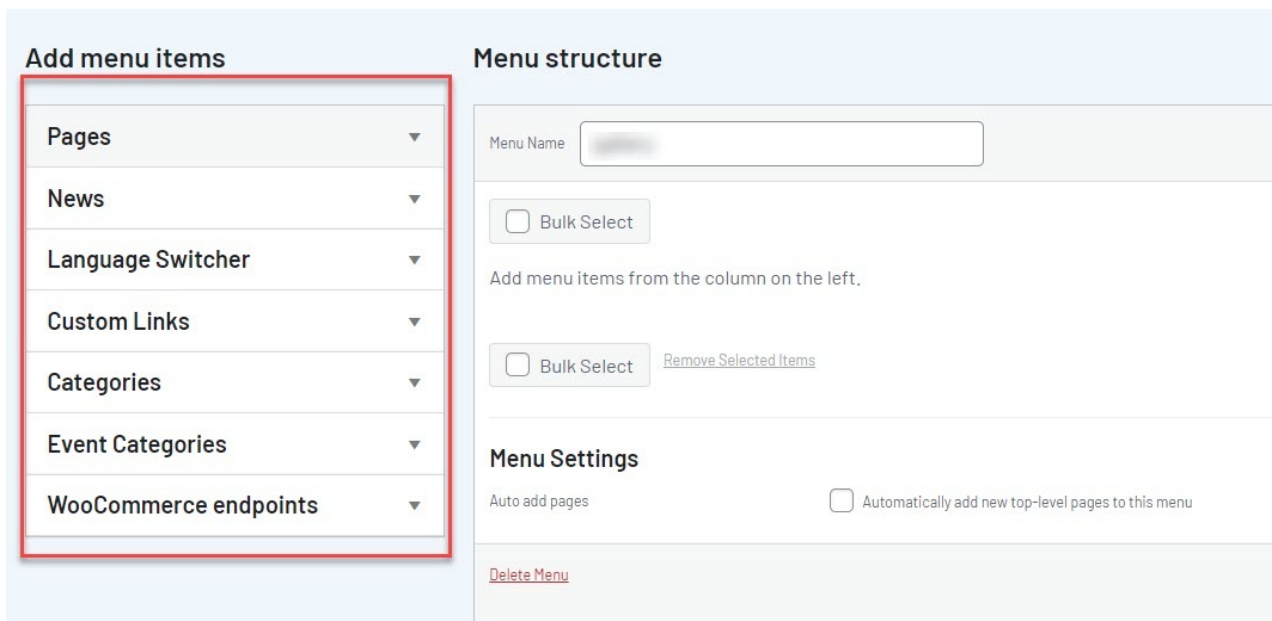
Add menu items

Pages

News

Language Switcher

Custom Links

Categories

Event Categories

WooCommerce endpoints

Menu structure

Menu Name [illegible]

Bulk Select

Add menu items from the column on the left.

Bulk Select Remove Selected Items

Menu Settings

Auto add pages

Automatically add new top-level pages to this menu

Delete Menu